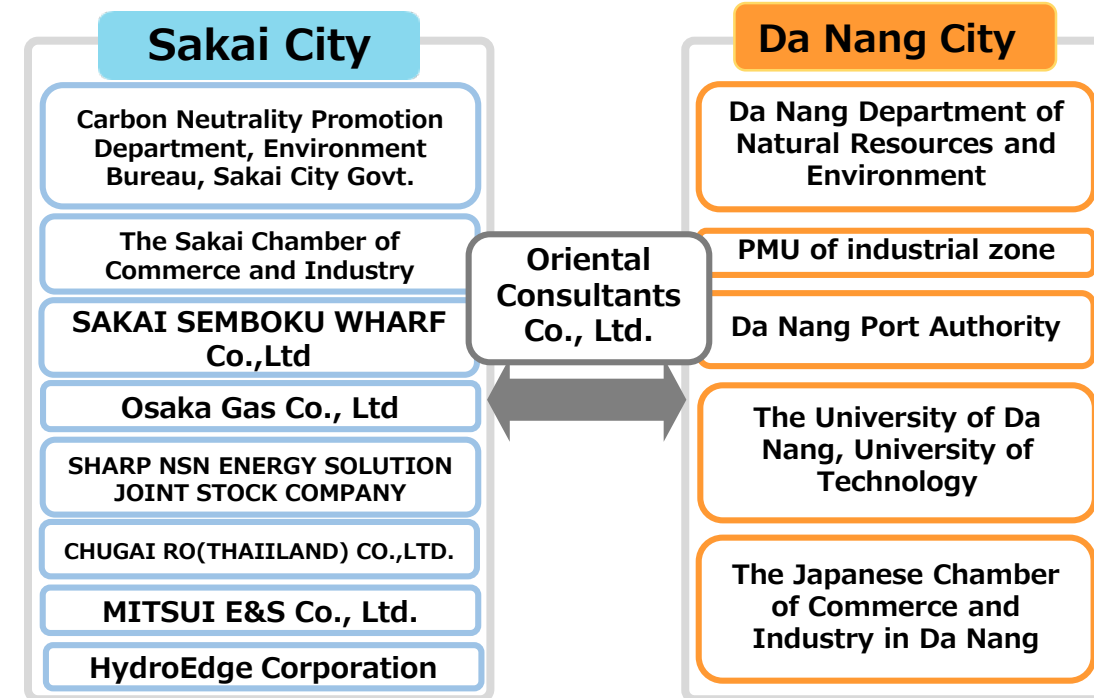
Sakai City

Carbon Neutrality Promotion Department, Environment Bureau, Sakai City Govt.

The Sakai Chamber of Commerce and Industry

SAKAI SEMBOKU WHARF Co.,Ltd

Osaka Gas Co., Ltd

SHARP NSN ENERGY SOLUTION JOINT STOCK COMPANY

CHUGAI RO(THAIILAND) CO.,LTD.

MITSUI E&S Co., Ltd.

HydroEdge Corporation

Oriental Consultants Co., Ltd.

Da Nang City

Da Nang Department of Natural Resources and Environment

PMU of industrial zone

Da Nang Port Authority

The University of Da Nang, University of Technology

The Japanese Chamber of Commerce and Industry in Da Nang